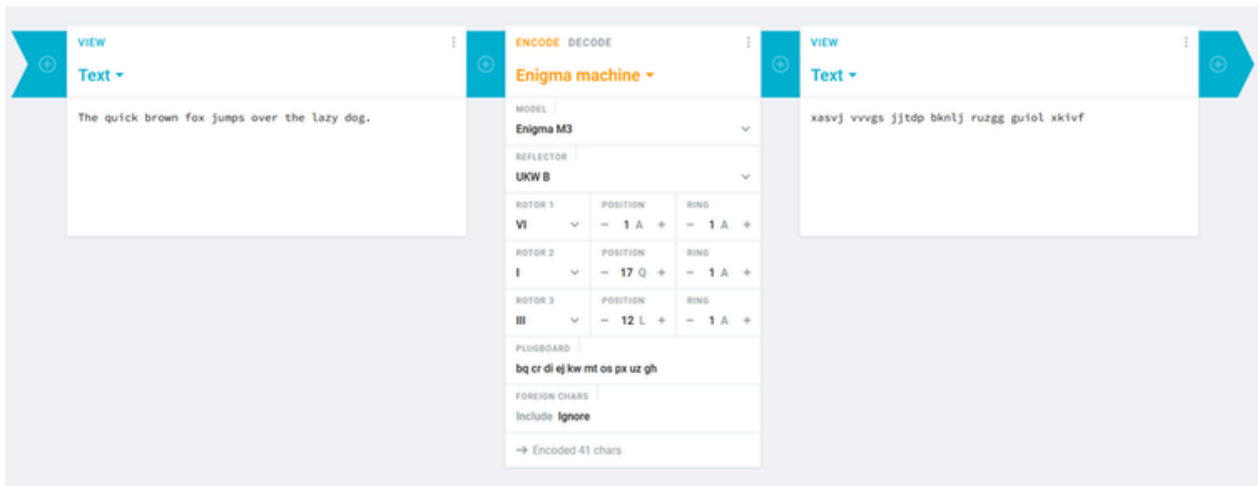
VIEW
Text ▾

The quick brown fox jumps over the lazy dog.

ENCODE DECODE
Enigma machine ▾

MODEL
Enigma M3

REFLECTOR
UKW B

| ROTOR 1 | POSITION | RING |
|---|---|---|
| VI | − 1 A + | − 1 A + |

| ROTOR 2 | POSITION | RING |
|---|---|---|
| I | − 17 Q + | − 1 A + |

| ROTOR 3 | POSITION | RING |
|---|---|---|
| III | − 12 L + | − 1 A + |

PLUGBOARD
bq cr di ej kw mt os px uz gh

FOREIGN CHARS
Include Ignore

→ Encoded 41 chars

VIEW
Text ▾

xasvj vvvgs jjtdp bknlj ruzgg guiol xkivf